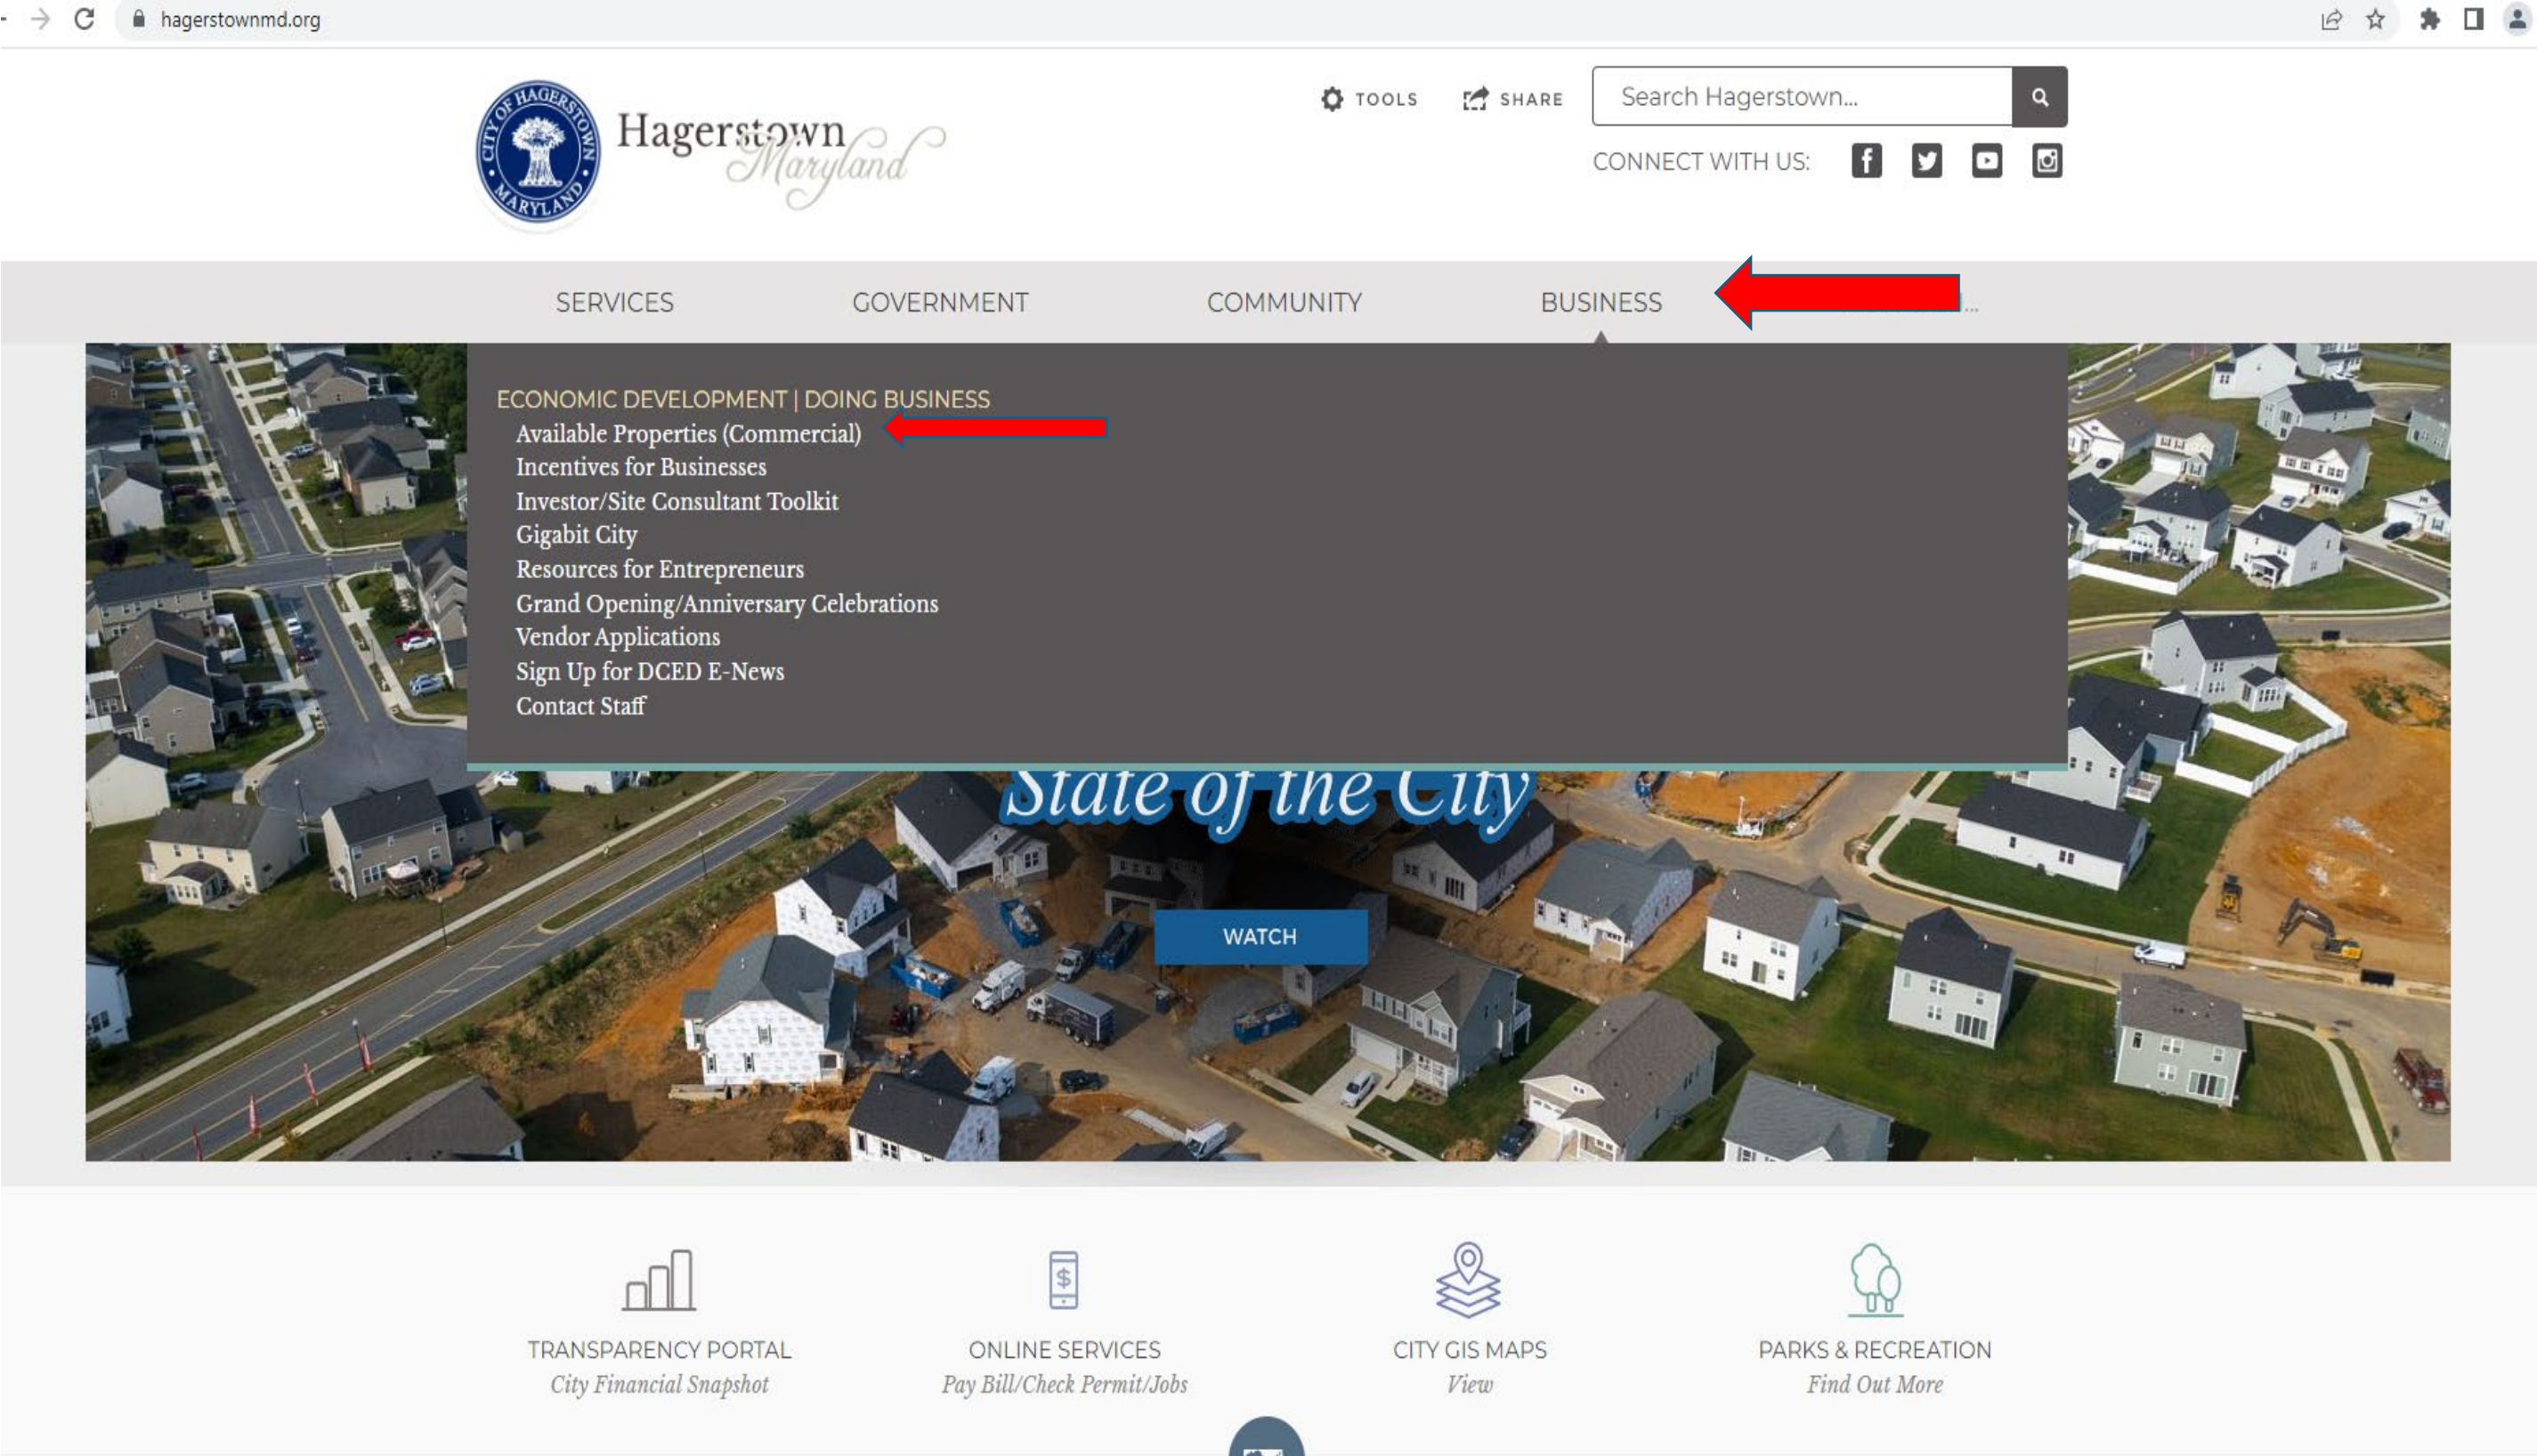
hagerstownmd.org

CITY OF HAGERSTOWN MARYLAND

Hagerstown Maryland

TOOLS SHARE

Search Hagerstown...

CONNECT WITH US:

SERVICES GOVERNMENT COMMUNITY BUSINESS

ECONOMIC DEVELOPMENT | DOING BUSINESS

Available Properties (Commercial)
Incentives for Businesses
Investor/Site Consultant Toolkit
Gigabit City
Resources for Entrepreneurs
Grand Opening/Anniversary Celebrations
Vendor Applications
Sign Up for DCED E-News
Contact Staff

State of the City

WATCH

TRANSPARENCY PORTAL
City Financial Snapshot

ONLINE SERVICES
Pay Bill/Check Permit/Jobs

CITY GIS MAPS
View

PARKS & RECREATION
Find Out More